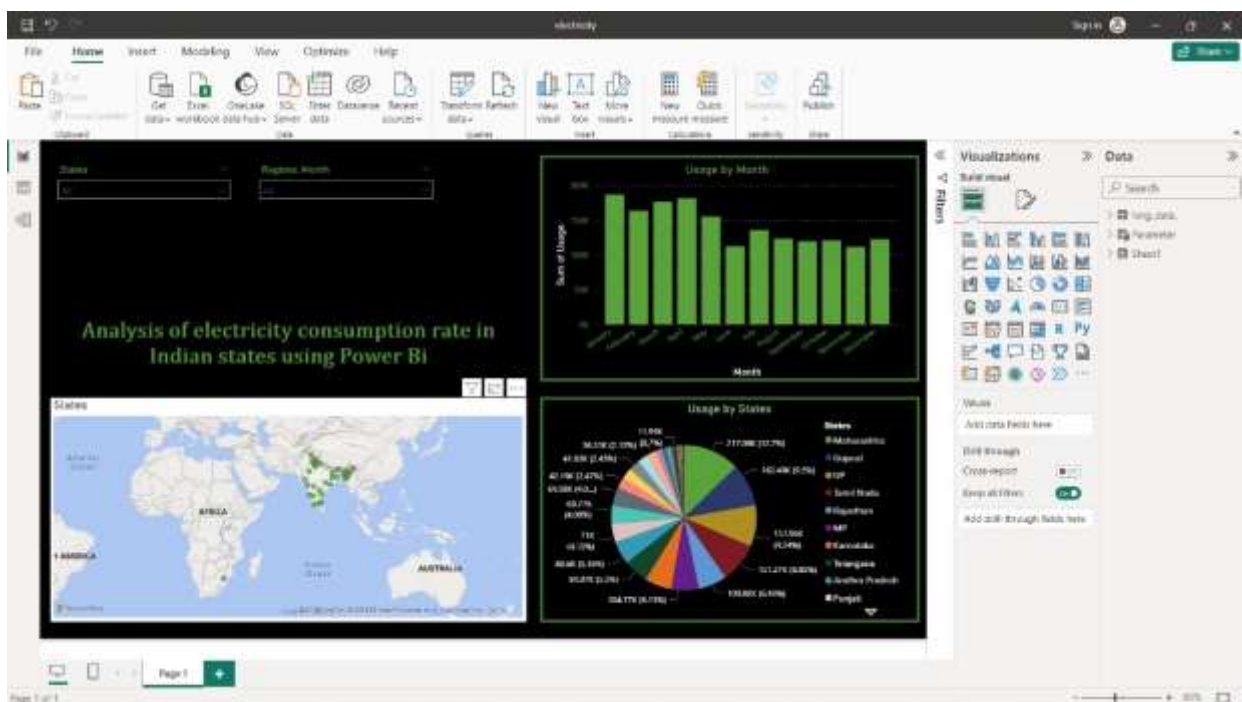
electricity

Sign in

File Home Insert Modeling View Optimize Help

Share

Paste Get data Excel workbook OneLake data hub SQL Server Enter data Dataverse Recent sources Transform data Refresh New visual Text box More visuals New measure Quick measure Sensitivity Publish

Clipboard Data Queries Insert Calculations Sensitivity Share

States All

Regions Month All

Analysis of electricity consumption rate in Indian states using Power Bi

Usage by Month

Sum of Usage

Month

States

AFRICA

AMERICA

AUSTRALIA

Usage by States

States
Maharashtra
Gujarat
UP
Tamil Nadu
Rajasthan
MP
Karnataka
Telangana
Andhra Pradesh
Punjab

Visualizations

Build visual

Values

Add data fields here

Drill through

Cross-report

Keep all filters

Add drill-through fields here

Filters

Data

Search

long_data

Parameter

Sheet1

Page 1

Page 1 of 1